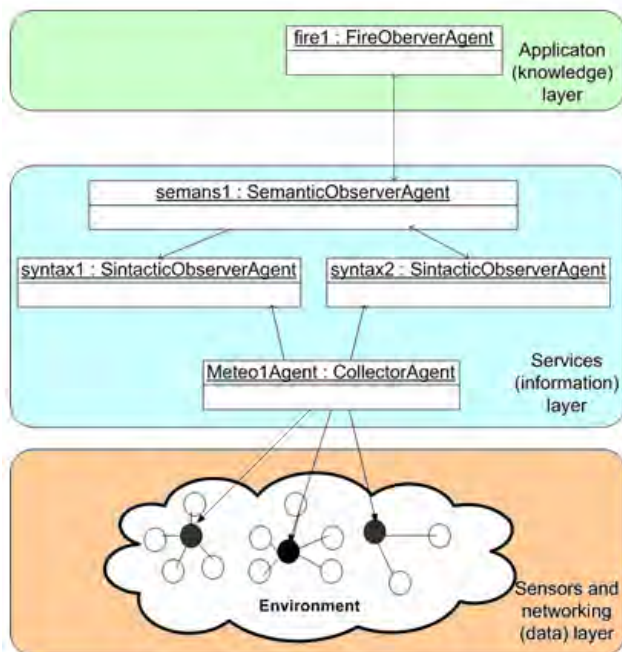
fire1 : FireOberverAgent

Applicaton (knowledge) layer

semans1 : SemanticObserverAgent

syntax1 : SintacticObserverAgent

syntax2 : SintacticObserverAgent

Meteo1Agent : CollectorAgent

Services (information) layer

Environment

Sensors and networking (data) layer